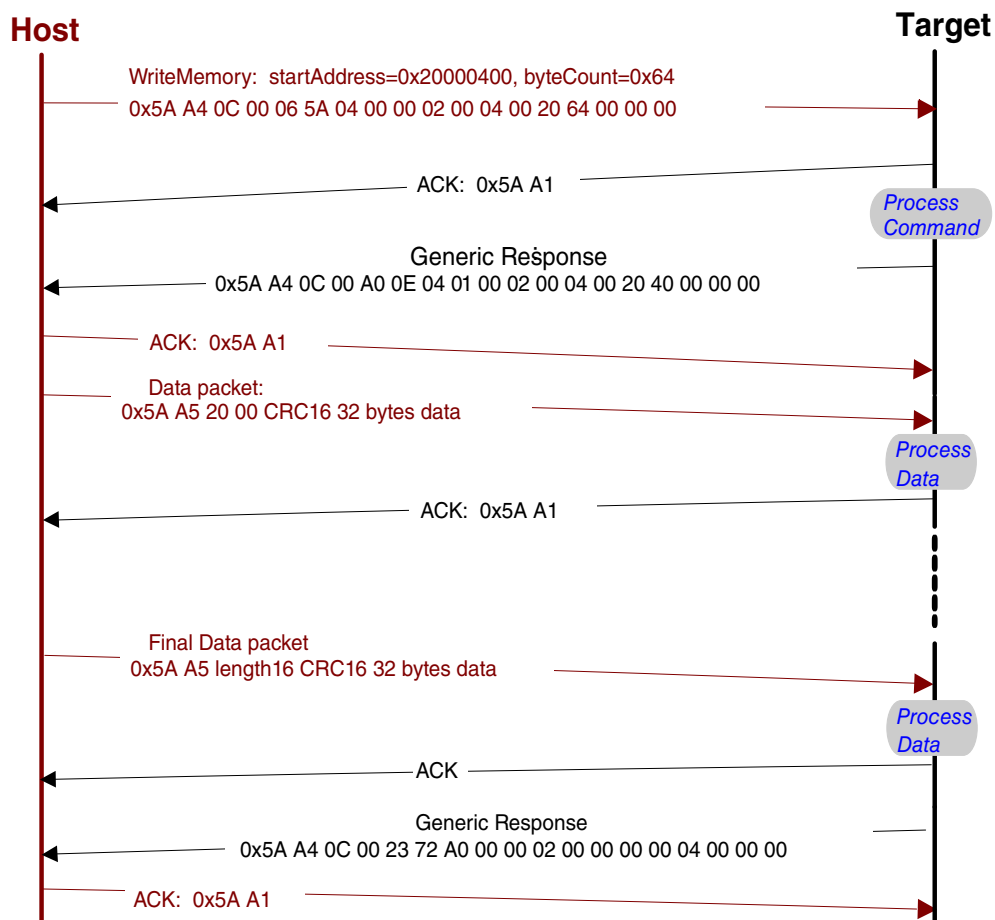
Host

Target

WriteMemory: startAddress=0x20000400, byteCount=0x64
0x5A A4 0C 00 06 5A 04 00 00 02 00 04 00 20 64 00 00 00

ACK: 0x5A A1

Process Command

Generic Response
0x5A A4 0C 00 A0 0E 04 01 00 02 00 04 00 20 40 00 00 00

ACK: 0x5A A1

Data packet:
0x5A A5 20 00 CRC16 32 bytes data

Process Data

ACK: 0x5A A1

Final Data packet
0x5A A5 length16 CRC16 32 bytes data

Process Data

ACK

Generic Response
0x5A A4 0C 00 23 72 A0 00 00 02 00 00 00 00 04 00 00 00

ACK: 0x5A A1